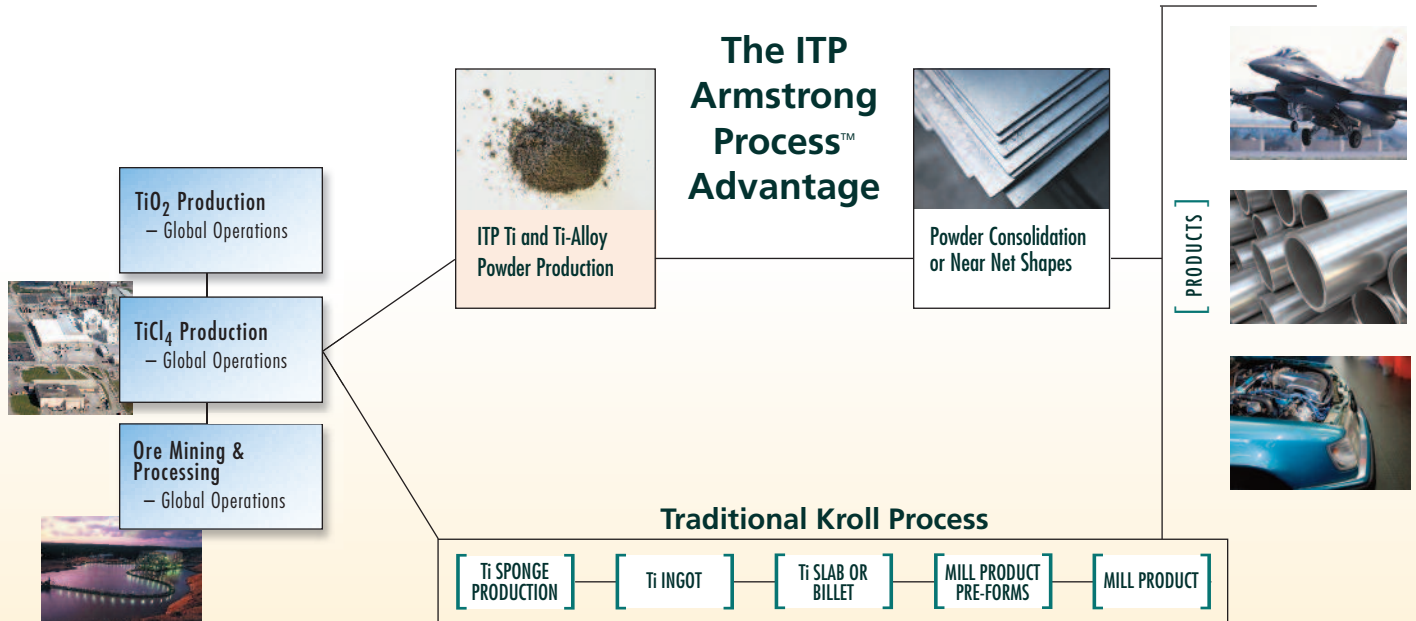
The ITP Armstrong Process™ Advantage

$TiO_2$ Production
– Global Operations

$TiCl_4$ Production
– Global Operations

Ore Mining & Processing
– Global Operations

ITP Ti and Ti-Alloy Powder Production

Powder Consolidation or Near Net Shapes

PRODUCTS

Traditional Kroll Process

Ti SPONGE PRODUCTION

Ti INGOT

Ti SLAB OR BILLET

MILL PRODUCT PRE-FORMS

MILL PRODUCT